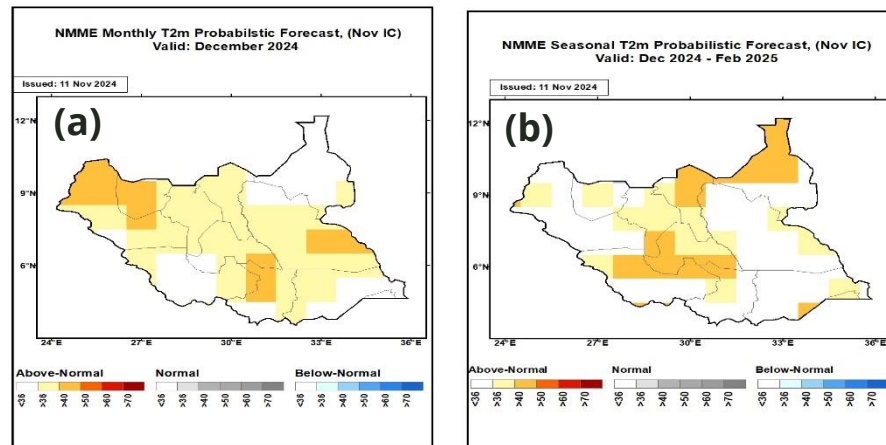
NMME Monthly T2m Probabilstic Forecast, (Nov IC)
Valid: December 2024

Issued: 11 Nov 2024

(a)

12°N
9°N
6°N
24°E 27°E 30°E 33°E 36°E

Above-Normal
<35 >35 >40 >50 >60 >70
Normal
<35 >35 >40 >50 >60 >70
Below-Normal
<35 >35 >40 >50 >60 >70

NMME Seasonal T2m Probabilistic Forecast, (Nov IC)
Valid: Dec 2024 - Feb 2025

Issued: 11 Nov 2024

(b)

12°N
9°N
6°N
24°E 27°E 30°E 33°E 36°E

Above-Normal
<35 >35 >40 >50 >60 >70
Normal
<35 >35 >40 >50 >60 >70
Below-Normal
<35 >35 >40 >50 >60 >70